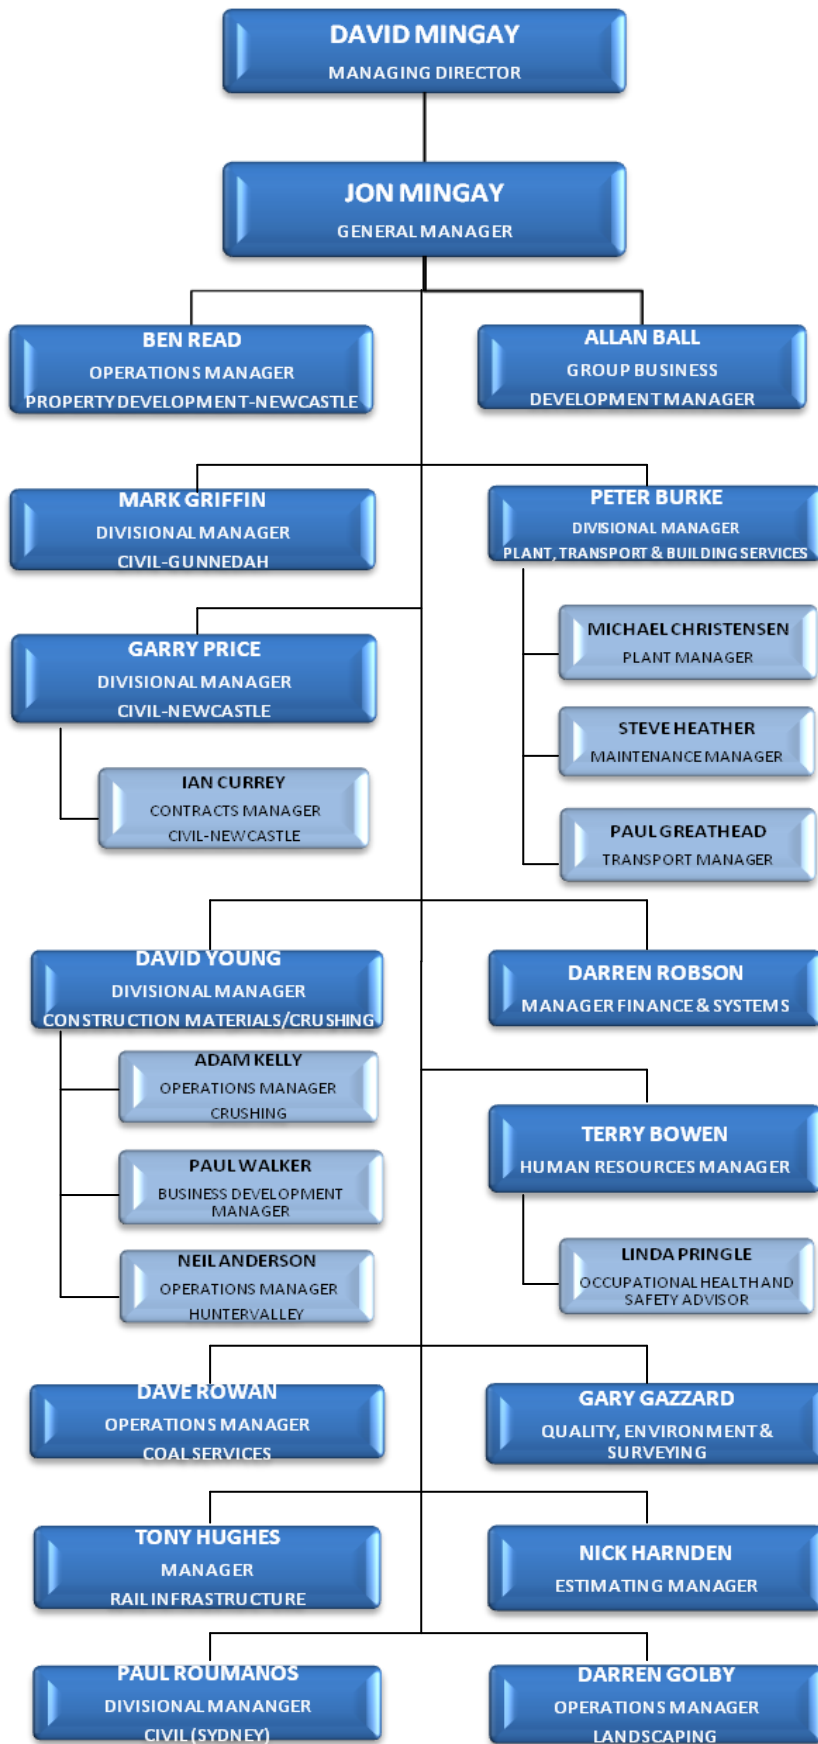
DAVID MINGAY
MANAGING DIRECTOR

JON MINGAY
GENERAL MANAGER

BEN READ
OPERATIONS MANAGER
PROPERTY DEVELOPMENT-NEWCASTLE

ALLAN BALL
GROUP BUSINESS
DEVELOPMENT MANAGER

MARK GRIFFIN
DIVISIONAL MANAGER
CIVIL-GUNNEDAH

PETER BURKE
DIVISIONAL MANAGER
PLANT, TRANSPORT & BUILDING SERVICES

MICHAEL CHRISTENSEN
PLANT MANAGER

STEVE HEATHER
MAINTENANCE MANAGER

PAUL GREATHEAD
TRANSPORT MANAGER

GARRY PRICE
DIVISIONAL MANAGER
CIVIL-NEWCASTLE

IAN CURREY
CONTRACTS MANAGER
CIVIL-NEWCASTLE

DAVID YOUNG
DIVISIONAL MANAGER
CONSTRUCTION MATERIALS/CRUSHING

ADAM KELLY
OPERATIONS MANAGER
CRUSHING

PAUL WALKER
BUSINESS DEVELOPMENT
MANAGER

NEIL ANDERSON
OPERATIONS MANAGER
HUNTER VALLEY

DARREN ROBSON
MANAGER FINANCE & SYSTEMS

TERRY BOWEN
HUMAN RESOURCES MANAGER

LINDA PRINGLE
OCCUPATIONAL HEALTH AND
SAFETY ADVISOR

DAVE ROWAN
OPERATIONS MANAGER
COAL SERVICES

GARY GAZZARD
QUALITY, ENVIRONMENT &
SURVEYING

TONY HUGHES
MANAGER
RAIL INFRASTRUCTURE

NICK HARNDEN
ESTIMATING MANAGER

PAUL ROUMANOS
DIVISIONAL MANANGER
CIVIL (SYDNEY)

DARREN GOLBY
OPERATIONS MANAGER
LANDSCAPING